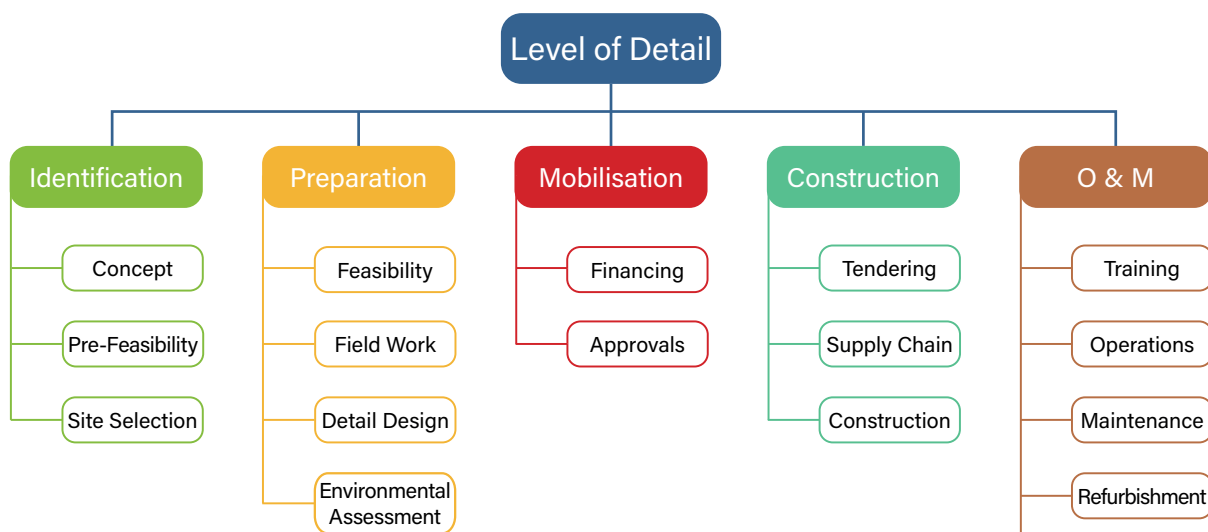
Level of Detail

Identification
Concept
Pre-Feasibility
Site Selection

Preparation
Feasibility
Field Work
Detail Design
Environmental Assessment

Mobilisation
Financing
Approvals

Construction
Tendering
Supply Chain
Construction

O & M
Training
Operations
Maintenance
Refurbishment